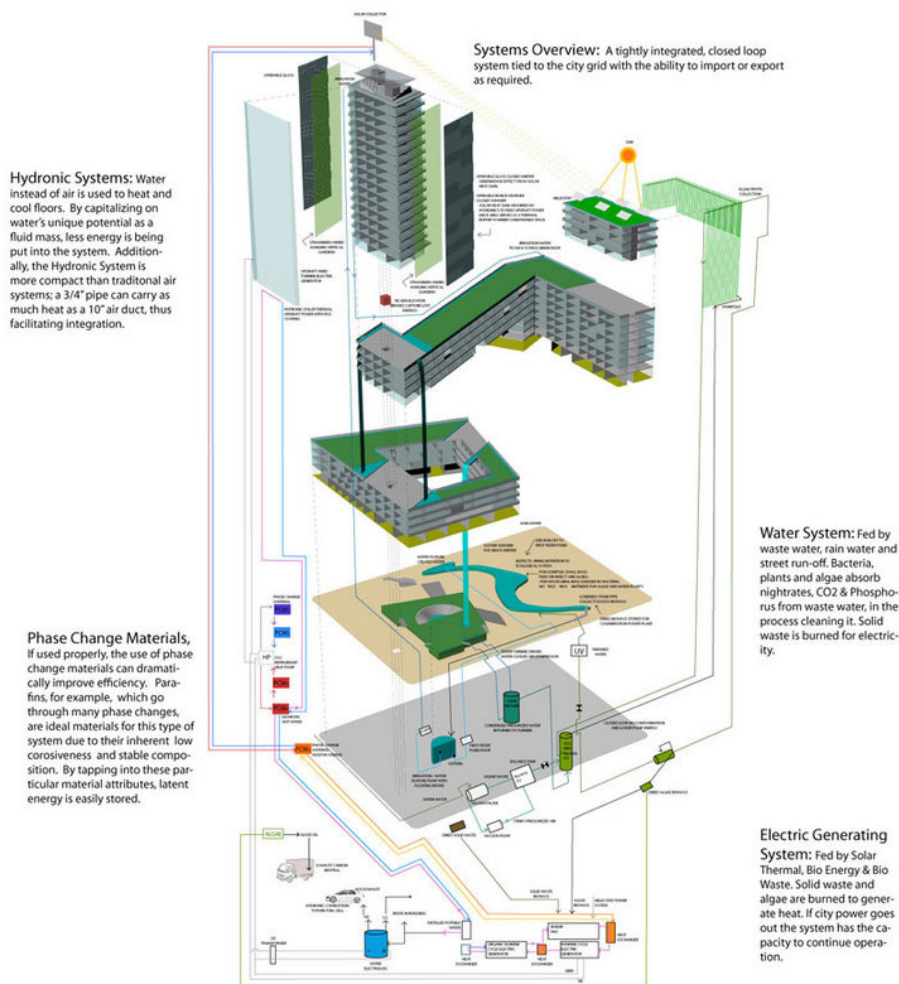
SOLAR COLLECTOR

Systems Overview: A tightly integrated, closed loop system tied to the city grid with the ability to import or export as required.

Hydronic Systems: Water instead of air is used to heat and cool floors. By capitalizing on water's unique potential as a fluid mass, less energy is being put into the system. Additionally, the Hydronic System is more compact than traditonal air systems; a 3/4" pipe can carry as much heat as a 10" air duct, thus facilitating integration.

Water System: Fed by waste water, rain water and street run-off. Bacteria, plants and algae absorb nightrates, CO2 & Phosphorus from waste water, in the process cleaning it. Solid waste is burned for electricity.

Phase Change Materials, If used properly, the use of phase change materials can dramatically improve efficiency. Parafins, for example, which go through many phase changes, are ideal materials for this type of system due to their inherent low corosiveness and stable composition. By tapping into these particular material attributes, latent energy is easily stored.

PCM
PCM
PCM
PCM
PCM
HP
UV
ALGAE

Electric Generating System: Fed by Solar Thermal, Bio Energy & Bio Waste. Solid waste and algae are burned to generate heat. If city power goes out the system has the capacity to continue operation.